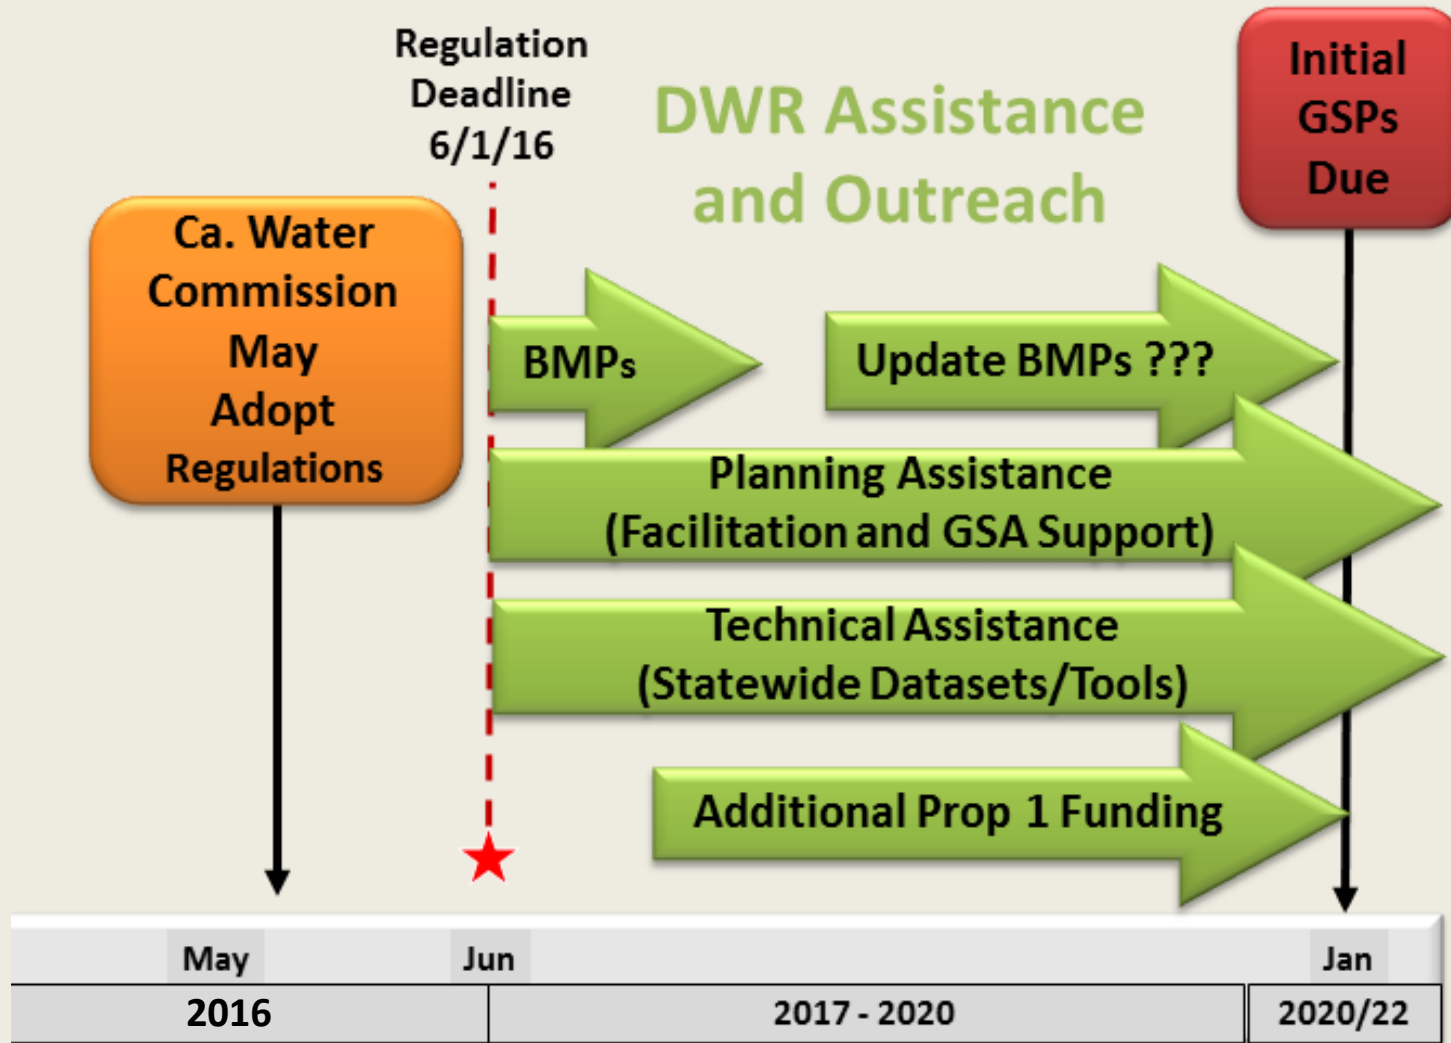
Regulation Deadline 6/1/16

DWR Assistance and Outreach

Initial GSPs Due

Ca. Water Commission May Adopt Regulations

BMPs

Update BMPs ???

Planning Assistance (Facilitation and GSA Support)

Technical Assistance (Statewide Datasets/Tools)

Additional Prop 1 Funding

May

Jun

Jan

2016

2017 - 2020

2020/22